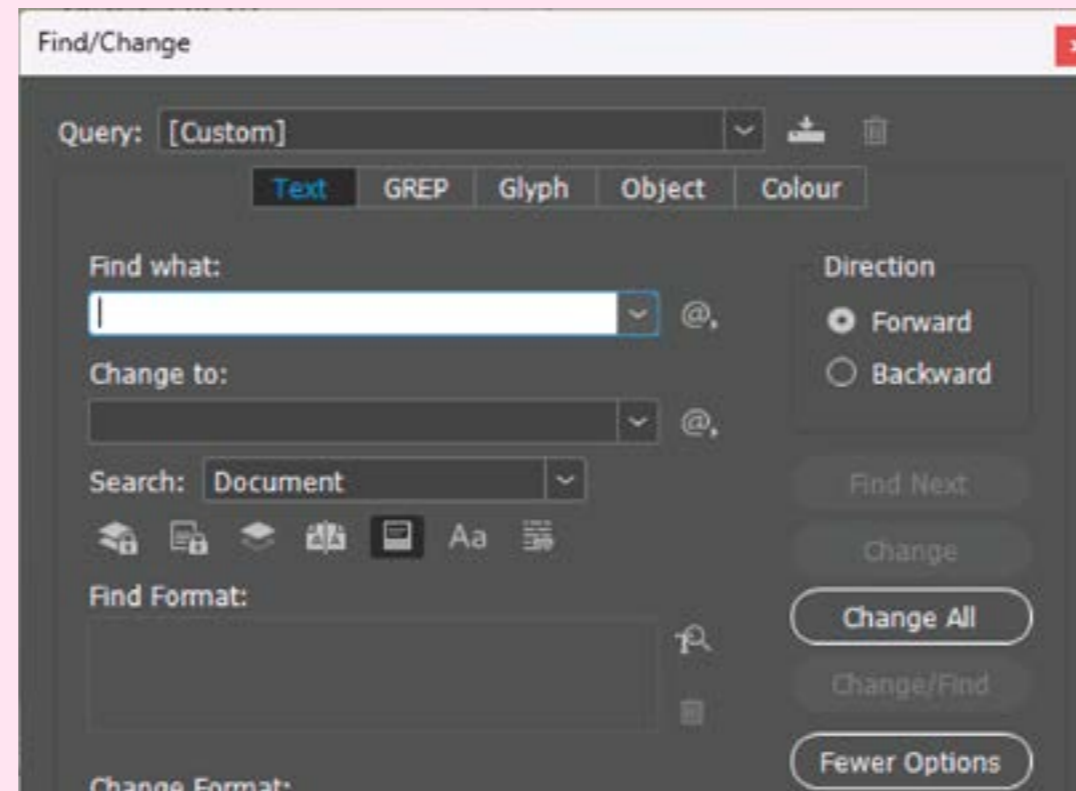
Find/Change

Query: [Custom]

Text GREP Glyph Object Colour

Find what:

Change to:

Search: Document

Aa

Find Format:

Change Format:

Direction

Forward

Backward

Find Next

Change

Change All

Change/Find

Fewer Options